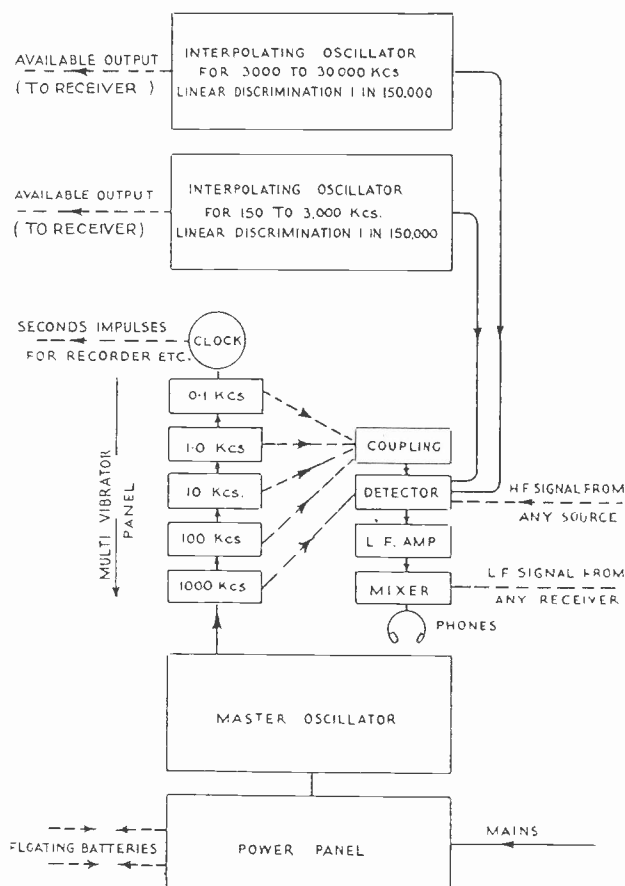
AVAILABLE OUTPUT
( TO RECEIVER )

INTERPOLATING OSCILLATOR
FOR 3000 TO 30.000 KCS
LINEAR DISCRIMINATION 1 IN 150,000

AVAILABLE OUTPUT
( TO RECEIVER)

INTERPOLATING OSCILLATOR
FOR 150 TO 3,000 Kcs.
LINEAR DISCRIMINATION 1 IN 150,000

SECONDS IMPULSES
FOR RECORDER ETC.

CLOCK

0·1 Kcs

1·0 Kcs

10 Kcs.

100 Kcs

1000 Kcs

MULTI VIBRATOR PANEL

COUPLING

DETECTOR

L.F. AMP

MIXER

PHONES

H.F SIGNAL FROM
ANY SOURCE

L.F SIGNAL FROM
ANY RECEIVER

MASTER OSCILLATOR

FLOATING BATTERIES

POWER PANEL

MAINS